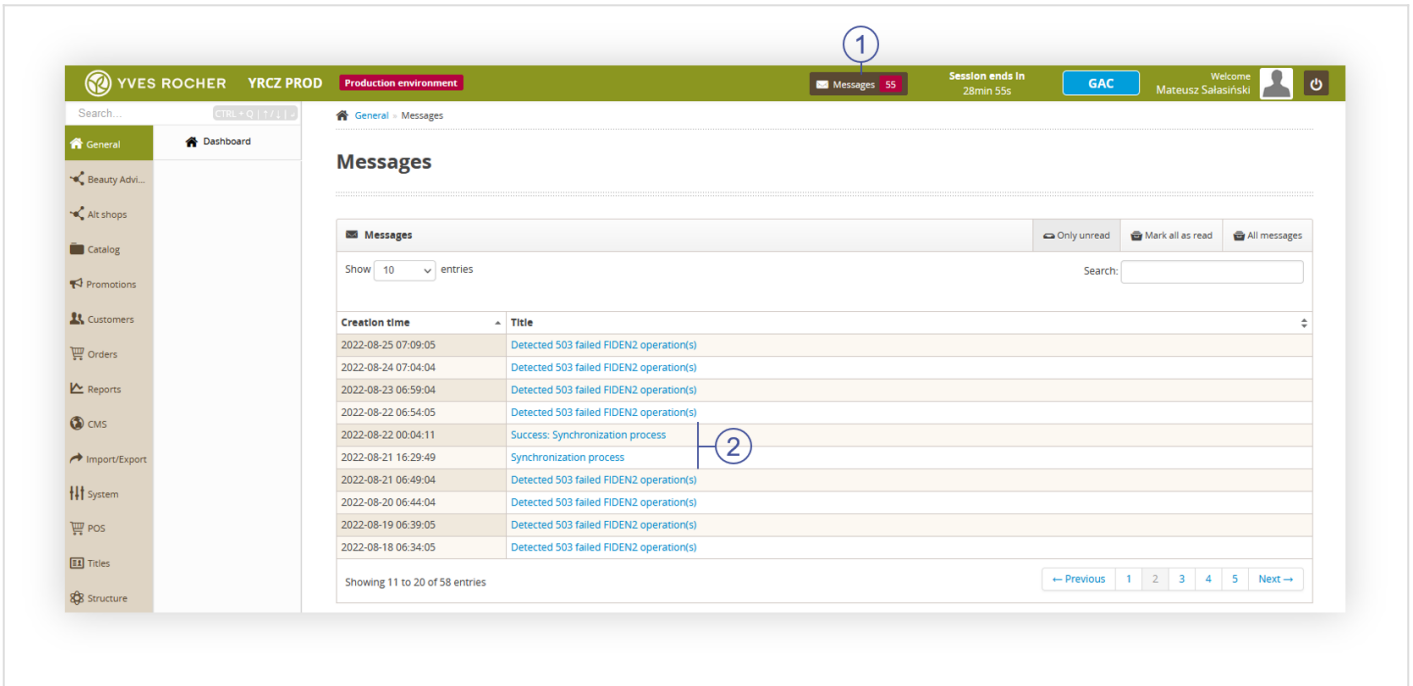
1

YVES ROCHER YRCZ PROD Production environment

Messages 55

Session ends in 28min 55s

GAC

Welcome Mateusz Sałasiński

Search... CTRL + Q | ↑ / ↓ | ↵

General

Beauty Advi...

Alt shops

Catalog

Promotions

Customers

Orders

Reports

CMS

Import/Export

System

POS

Titles

Structure

Dashboard

General » Messages

Messages

Messages

Only unread

Mark all as read

All messages

Show 10 entries

Search:

| Creation time | Title |
|---|---|
| 2022-08-25 07:09:05 | Detected 503 failed FIDEN2 operation(s) |
| 2022-08-24 07:04:04 | Detected 503 failed FIDEN2 operation(s) |
| 2022-08-23 06:59:04 | Detected 503 failed FIDEN2 operation(s) |
| 2022-08-22 06:54:05 | Detected 503 failed FIDEN2 operation(s) |
| 2022-08-22 00:04:11 | Success: Synchronization process |
| 2022-08-21 16:29:49 | Synchronization process |
| 2022-08-21 06:49:04 | Detected 503 failed FIDEN2 operation(s) |
| 2022-08-20 06:44:04 | Detected 503 failed FIDEN2 operation(s) |
| 2022-08-19 06:39:05 | Detected 503 failed FIDEN2 operation(s) |
| 2022-08-18 06:34:05 | Detected 503 failed FIDEN2 operation(s) |

2

Showing 11 to 20 of 58 entries

← Previous 1 2 3 4 5 Next →